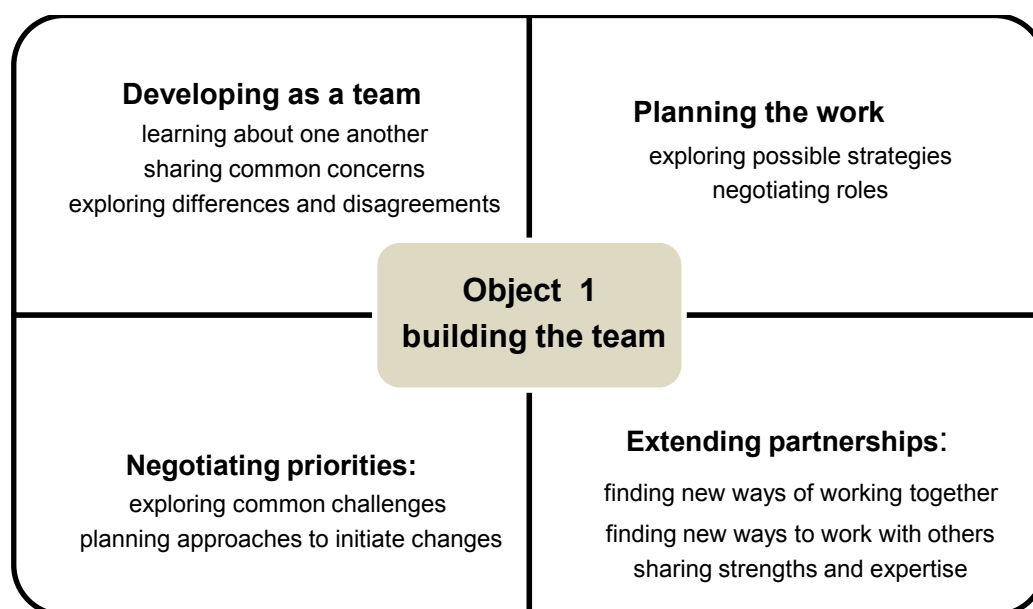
Developing as a team
learning about one another
sharing common concerns
exploring differences and disagreements

Planning the work
exploring possible strategies
negotiating roles

Object 1
building the team

Negotiating priorities:
exploring common challenges
planning approaches to initiate changes

Extending partnerships:
finding new ways of working together
finding new ways to work with others
sharing strengths and expertise